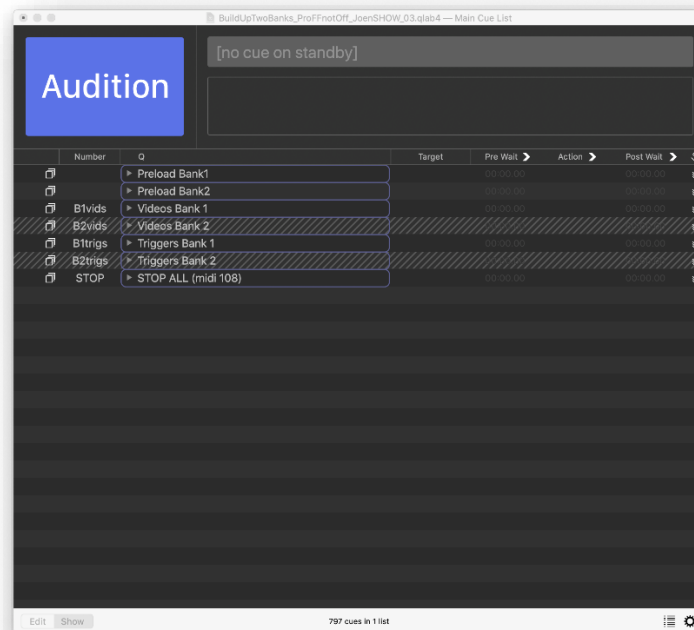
BuildUpTwoBanks_ProFFnotOff_JoenSHOW_03.qlab4 — Main Cue List

Audition

[no cue on standby]

| | Number | Q | Target | Pre Wait | Action | Post Wait |
|---|---|---|---|---|---|---|
| | | Preload Bank1 | | 00:00.00 | | 00:00.00 |
| | | Preload Bank2 | | 00:00.00 | | 00:00.00 |
| | B1vids | Videos Bank 1 | | 00:00.00 | | 00:00.00 |
| | B2vids | Videos Bank 2 | | 00:00.00 | | 00:00.00 |
| | B1trigs | Triggers Bank 1 | | 00:00.00 | | 00:00.00 |
| | B2trigs | Triggers Bank 2 | | 00:00.00 | | 00:00.00 |
| | STOP | STOP ALL (midi 108) | | 00:00.00 | | 00:00.00 |

Edit Show

797 cues in 1 list